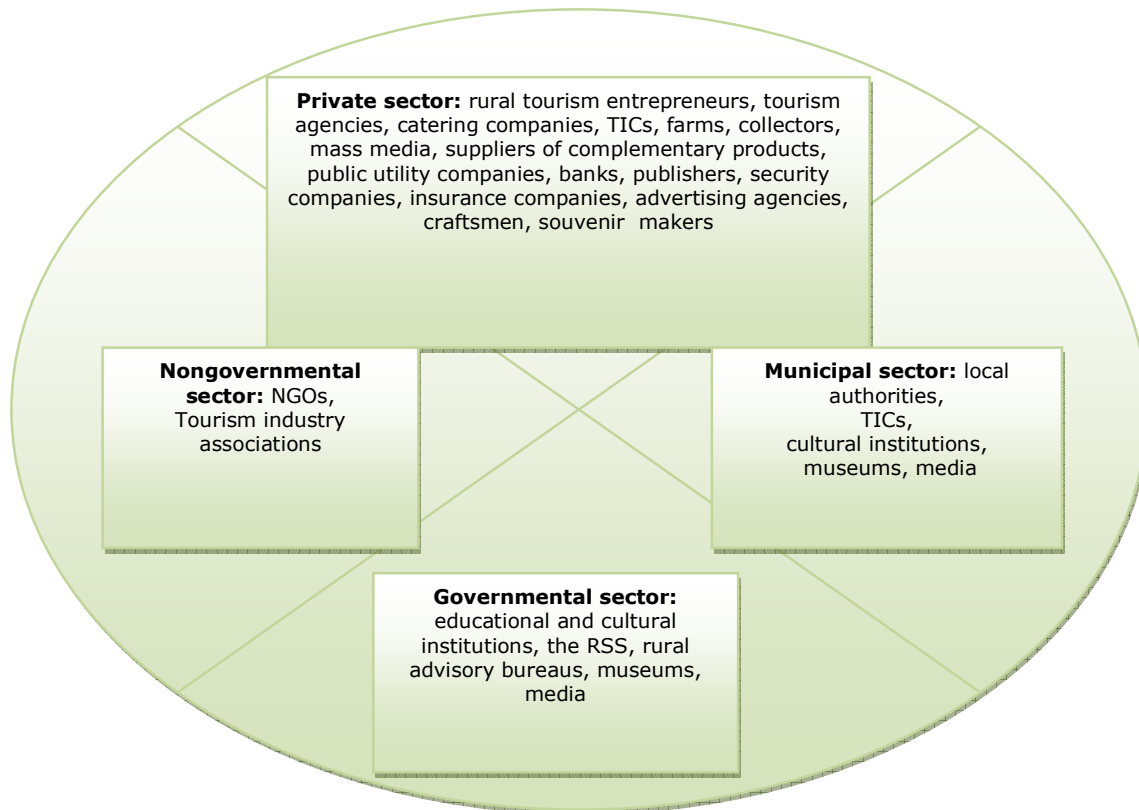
**Private sector:** rural tourism entrepreneurs, tourism agencies, catering companies, TICs, farms, collectors, mass media, suppliers of complementary products, public utility companies, banks, publishers, security companies, insurance companies, advertising agencies, craftsmen, souvenir makers

**Nongovernmental sector:** NGOs, Tourism industry associations

**Municipal sector:** local authorities, TICs, cultural institutions, museums, media

**Governmental sector:** educational and cultural institutions, the RSS, rural advisory bureaus, museums, media